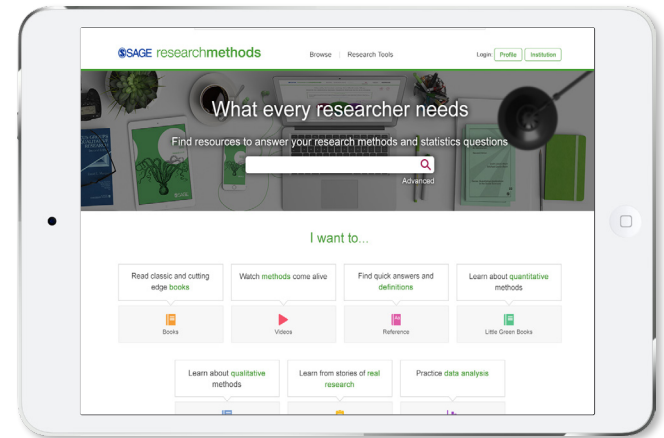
SAGE researchmethods

Browse | Research Tools

Login: Profile | Institution

What every researcher needs

Find resources to answer your research methods and statistics questions

Advanced

I want to...

Read classic and cutting edge books

Books

Watch methods come alive

Videos

Find quick answers and definitions

Reference

Learn about quantitative methods

Little Green Books

Learn about qualitative methods

Learn from stories of real research

Practice data analysis